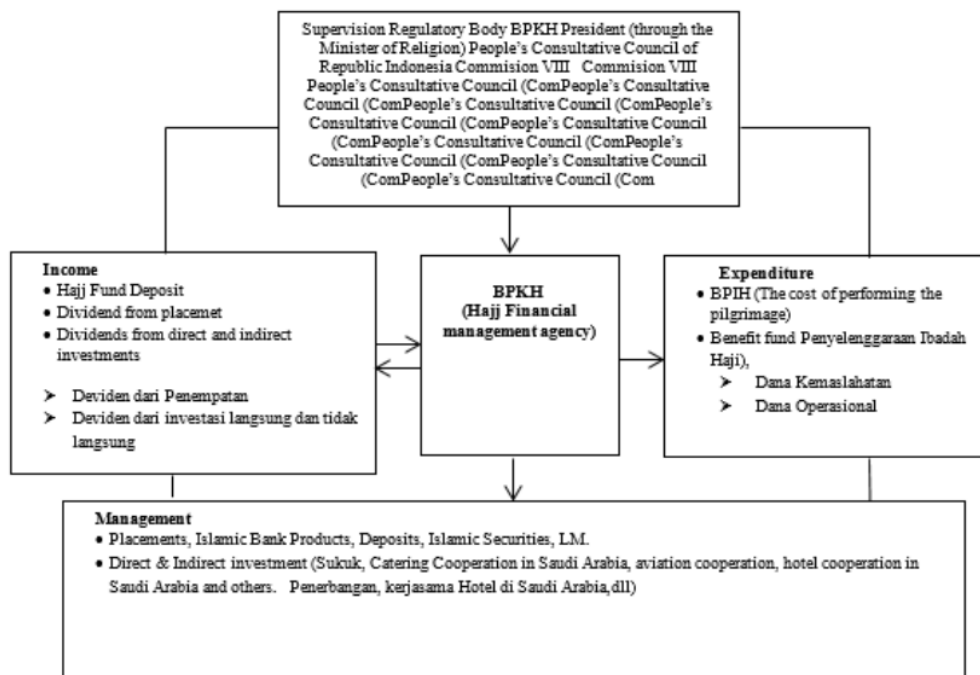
Supervision Regulatory Body BPKH President (through the Minister of Religion) People's Consultative Council of Republic Indonesia Commision VIII Commision VIII People's Consultative Council (ComPeople's Consultative Council (ComPeople's Consultative Council (ComPeople's Consultative Council (ComPeople's Consultative Council (ComPeople's Consultative Council (ComPeople's Consultative Council (ComPeople's Consultative Council (ComPeople's Consultative Council (Com

Income
• Hajj Fund Deposit
• Dividend from placemet
• Dividends from direct and indirect investments

➤ Deviden dari Penempatan
➤ Deviden dari investasi langsung dan tidak langsung

BPKH
(Hajj Financial management agency)

Expenditure
• BPIH (The cost of performing the pilgrimage)
• Benefit fund Penyelenggaraan Ibadah Haji),
➤ Dana Kemaslahatan
➤ Dana Operasional

Management
• Placements, Islamic Bank Products, Deposits, Islamic Securities, LM.
• Direct & Indirect investment (Sukuk, Catering Cooperation in Saudi Arabia, aviation cooperation, hotel cooperation in Saudi Arabia and others. Penerbangan, kerjasama Hotel di Saudi Arabia,dll)